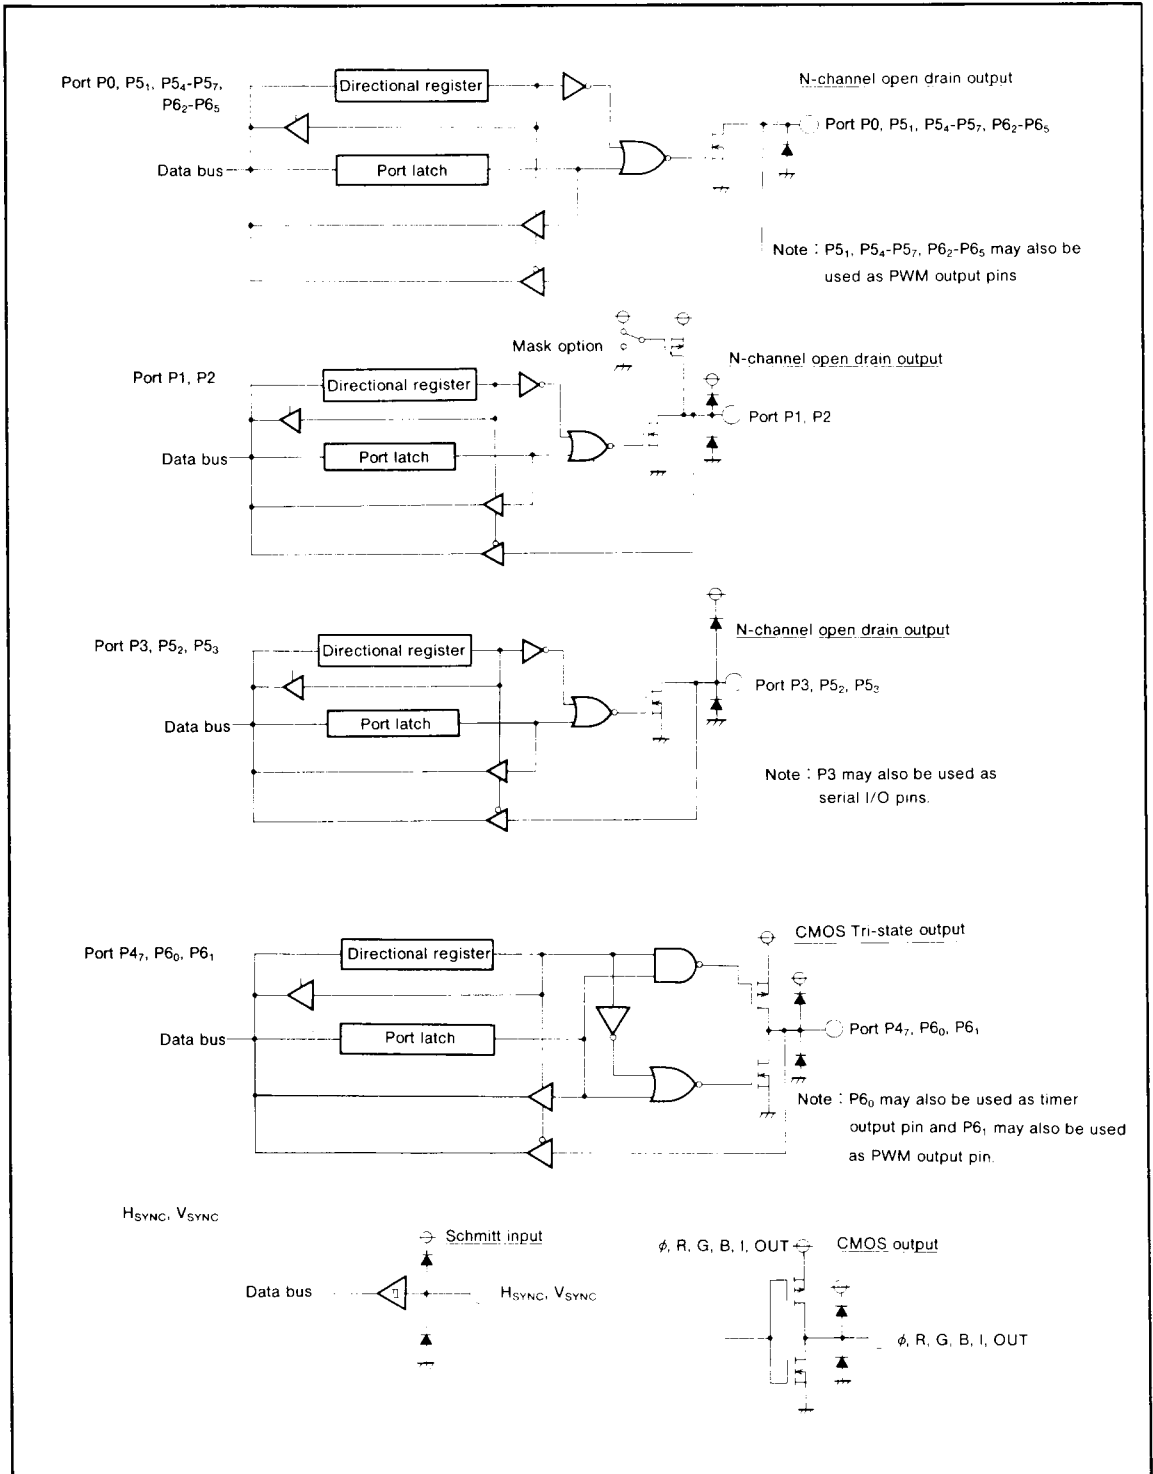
Port P0, P5$_1$, P5$_4$-P5$_7$, P6$_2$-P6$_5$

Directional register

N-channel open drain output

Port P0, P5$_1$, P5$_4$-P5$_7$, P6$_2$-P6$_5$

Data bus

Port latch

Note : P5$_1$, P5$_4$-P5$_7$, P6$_2$-P6$_5$ may also be used as PWM output pins

Mask option

N-channel open drain output

Port P1, P2

Directional register

Port P1, P2

Data bus

Port latch

Port P3, P5$_2$, P5$_3$

Directional register

N-channel open drain output

Port P3, P5$_2$, P5$_3$

Data bus

Port latch

Note : P3 may also be used as serial I/O pins.

Port P4$_7$, P6$_0$, P6$_1$

Directional register

CMOS Tri-state output

Port P4$_7$, P6$_0$, P6$_1$

Data bus

Port latch

Note : P6$_0$ may also be used as timer output pin and P6$_1$ may also be used as PWM output pin.

H$_{SYNC}$, V$_{SYNC}$

Schmitt input

Data bus

H$_{SYNC}$, V$_{SYNC}$

$\phi$, R, G, B, I, OUT

CMOS output

$\phi$, R, G, B, I, OUT